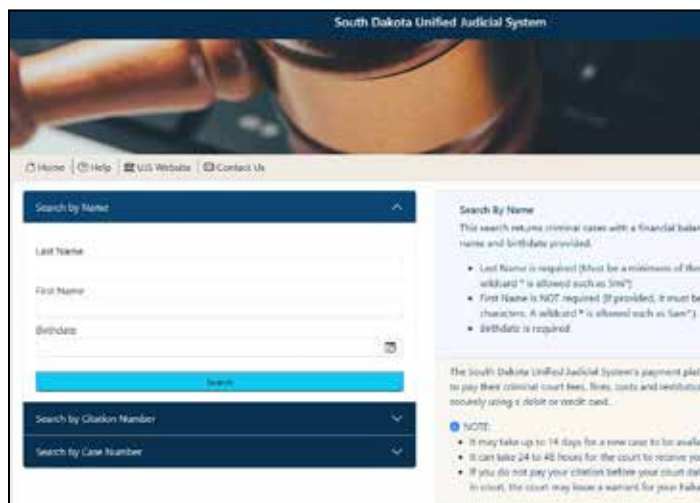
South Dakota Unified Judicial System

Home | Help | UJS Website | Contact Us

Search by Name

Last Name

First Name

Birthdate

Search

Search by Citation Number

Search by Case Number

Search By Name

This search returns criminal cases with a financial balan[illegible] name and birthdate provided.

• Last Name is required (Must be a minimum of thr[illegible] wildcard * is allowed such as Smi*)
• First Name is NOT required (If provided, it must be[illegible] characters. A wildcard * is allowed such as Sam*).
• Birthdate is required.

The South Dakota Unified Judicial System's payment plat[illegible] to pay their criminal court fees, fines, costs and restitution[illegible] securely using a debit or credit card.

NOTE:
• It may take up to 14 days for a new case to be availa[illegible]
• It can take 24 to 48 hours for the court to receive yo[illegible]
• If you do not pay your citation before your court da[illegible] in court, the court may issue a warrant for your failu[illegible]